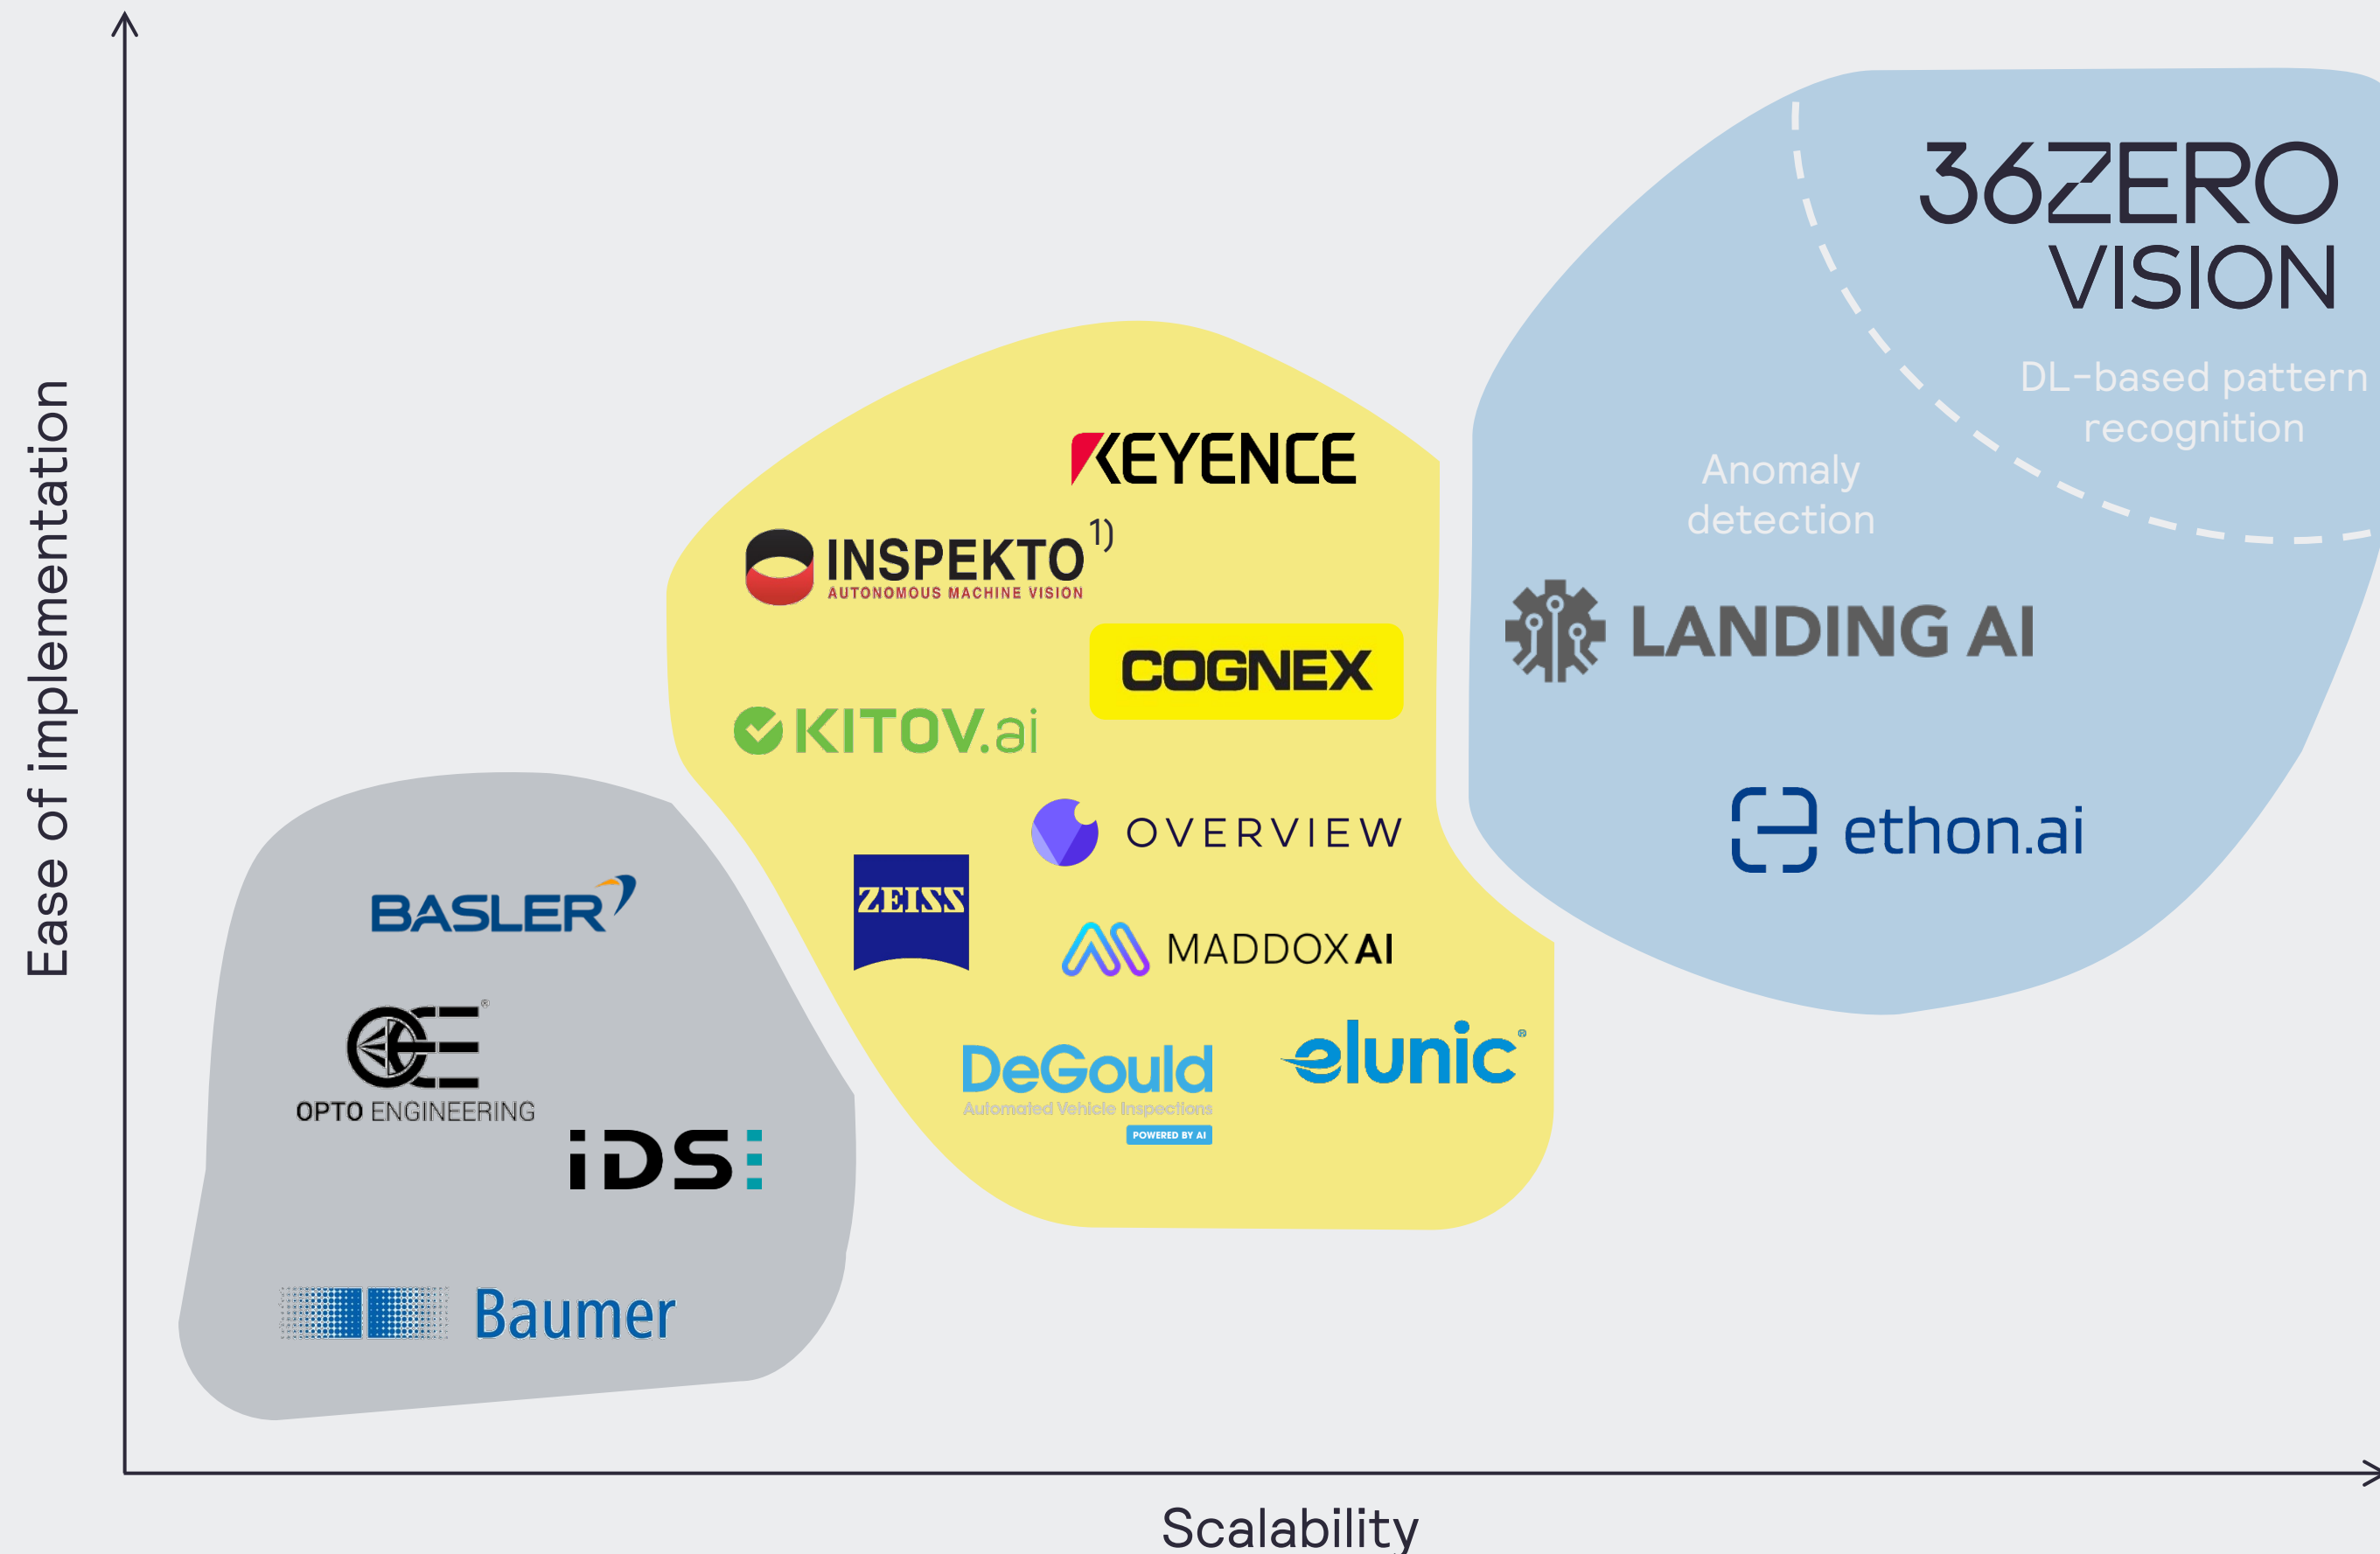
Ease of implementation

36ZERO VISION

DL-based pattern recognition

Anomaly detection

LANDING AI

ethon.ai

KEYENCE

INSPEKTO$^{1)}$
AUTONOMOUS MACHINE VISION

COGNEX

KITOV.ai

OVERVIEW

ZEISS

MADDOX AI

DeGould
Automated Vehicle Inspections
POWERED BY AI

elunic

BASLER

OPTO ENGINEERING

iDS

Baumer

Scalability